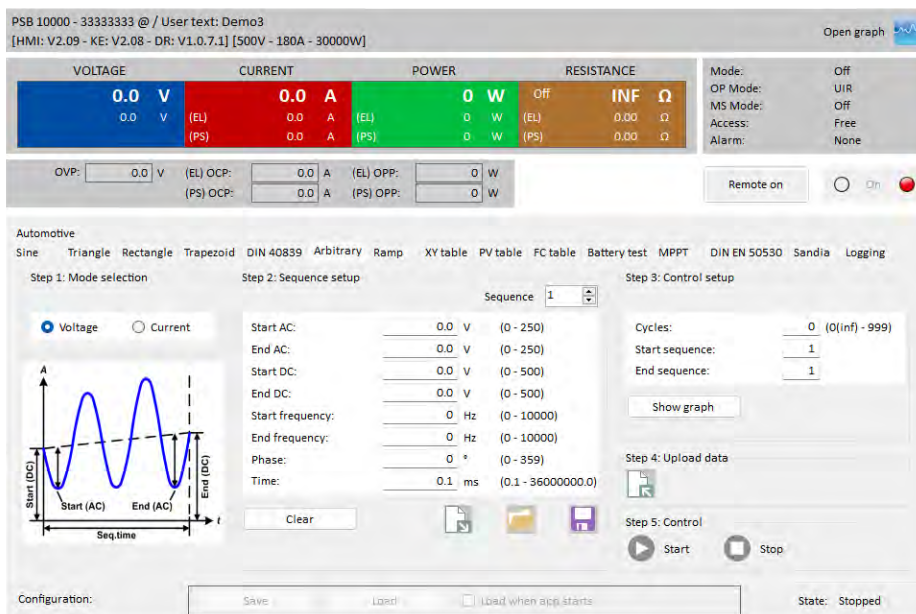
PSB 10000 - 33333333 @ / User text: Demo3
[HMI: V2.09 - KE: V2.08 - DR: V1.0.7.1] [500V - 180A - 30000W]

Open graph

| VOLTAGE | | CURRENT | | POWER | | RESISTANCE | |
|---|---|---|---|---|---|---|---|
| 0.0 | V | 0.0 | A | 0 | W | Off INF | Ω |
| 0.0 | V | (EL) 0.0 | A | (EL) 0 | W | (EL) 0.00 | Ω |
| | | (PS) 0.0 | A | (PS) 0 | W | (PS) 0.00 | Ω |

Mode: Off
OP Mode: UIR
MS Mode: Off
Access: Free
Alarm: None

OVP: 0.0 V
(EL) OCP: 0.0 A
(PS) OCP: 0.0 A
(EL) OPP: 0 W
(PS) OPP: 0 W

Remote on
On

Automotive
Sine Triangle Rectangle Trapezoid DIN 40839 Arbitrary Ramp XY table PV table FC table Battery test MPPT DIN EN 50530 Sandia Logging

Step 1: Mode selection
Voltage Current

A
Start (DC)
Start (AC)
End (AC)
End (DC)
t
Seq.time

Step 2: Sequence setup
Sequence 1

| | | | |
|---|---|---|---|
| Start AC: | 0.0 | V | (0 - 250) |
| End AC: | 0.0 | V | (0 - 250) |
| Start DC: | 0.0 | V | (0 - 500) |
| End DC: | 0.0 | V | (0 - 500) |
| Start frequency: | 0 | Hz | (0 - 10000) |
| End frequency: | 0 | Hz | (0 - 10000) |
| Phase: | 0 | ° | (0 - 359) |
| Time: | 0.1 | ms | (0.1 - 36000000.0) |

Clear

Step 3: Control setup
Cycles: 0 (0(inf) - 999)
Start sequence: 1
End sequence: 1
Show graph

Step 4: Upload data

Step 5: Control
Start
Stop

Configuration:
Save
Load
Load when app starts

State: Stopped